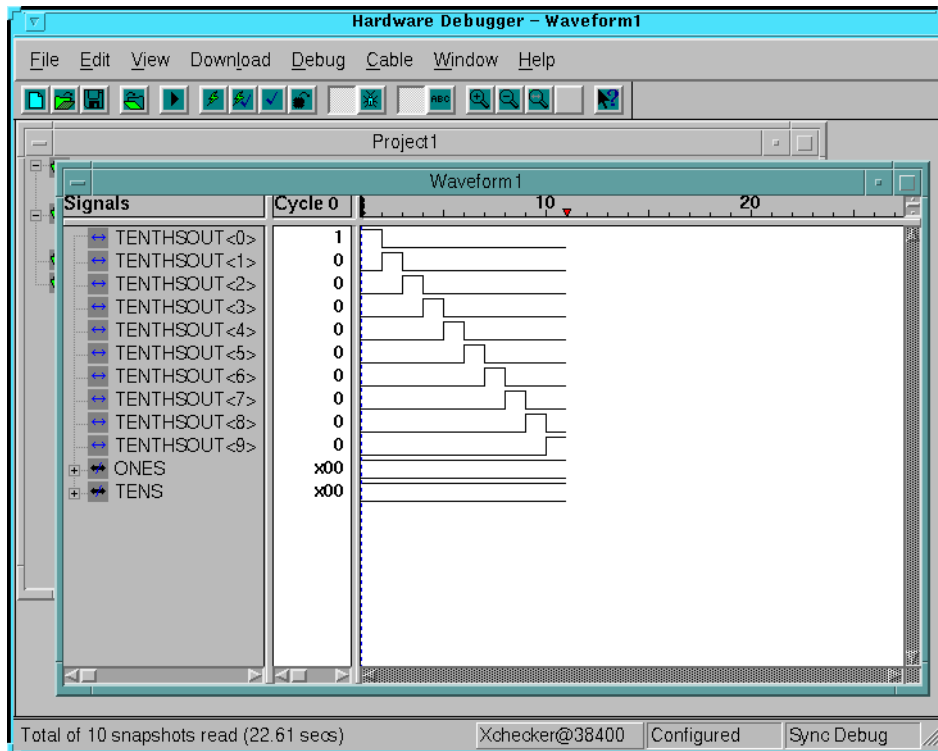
Hardware Debugger – Waveform1

File Edit View Download Debug Cable Window Help

REC

Project1

Waveform1

Signals

Cycle 0

10

20

| Signals | Cycle 0 |
|---|---|
| TENTHSOUT<0> | 1 |
| TENTHSOUT<1> | 0 |
| TENTHSOUT<2> | 0 |
| TENTHSOUT<3> | 0 |
| TENTHSOUT<4> | 0 |
| TENTHSOUT<5> | 0 |
| TENTHSOUT<6> | 0 |
| TENTHSOUT<7> | 0 |
| TENTHSOUT<8> | 0 |
| TENTHSOUT<9> | 0 |
| ONES | x00 |
| TENS | x00 |

Total of 10 snapshots read (22.61 secs)

Xchecker@38400

Configured

Sync Debug